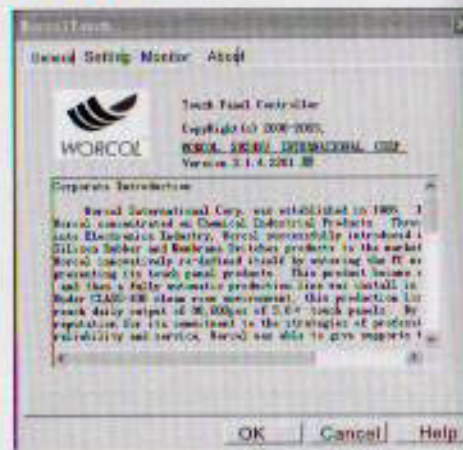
WorcolTouch

General Setting Monitor About

WORCOL

Touch Panel Controller
Copyright (c) 2000-2005,
WORCOL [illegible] INTERNATIONAL CORP
Version 3.1.4.2261 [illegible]

Corporate Introduction

Worcol International Corp. was established in 1985. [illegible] Worcol concentrated on Chemical Industrial Products. Three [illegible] into Electronics Industry, Worcol successfully introduced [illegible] Silicon Rubber and Membrane Switches products to the market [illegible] Worcol innovatively re-defined itself by entering the PC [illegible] presenting its touch panel products. This product became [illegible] and then a fully automatic production line was install in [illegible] Under CLASS-100 clean room environment, this production lin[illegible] reach daily output of 30,000pcs of 5.6" touch panels. By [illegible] reputation for its commitment to the strategies of product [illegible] reliability and service, Worcol was able to give supports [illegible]

OK Cancel Help